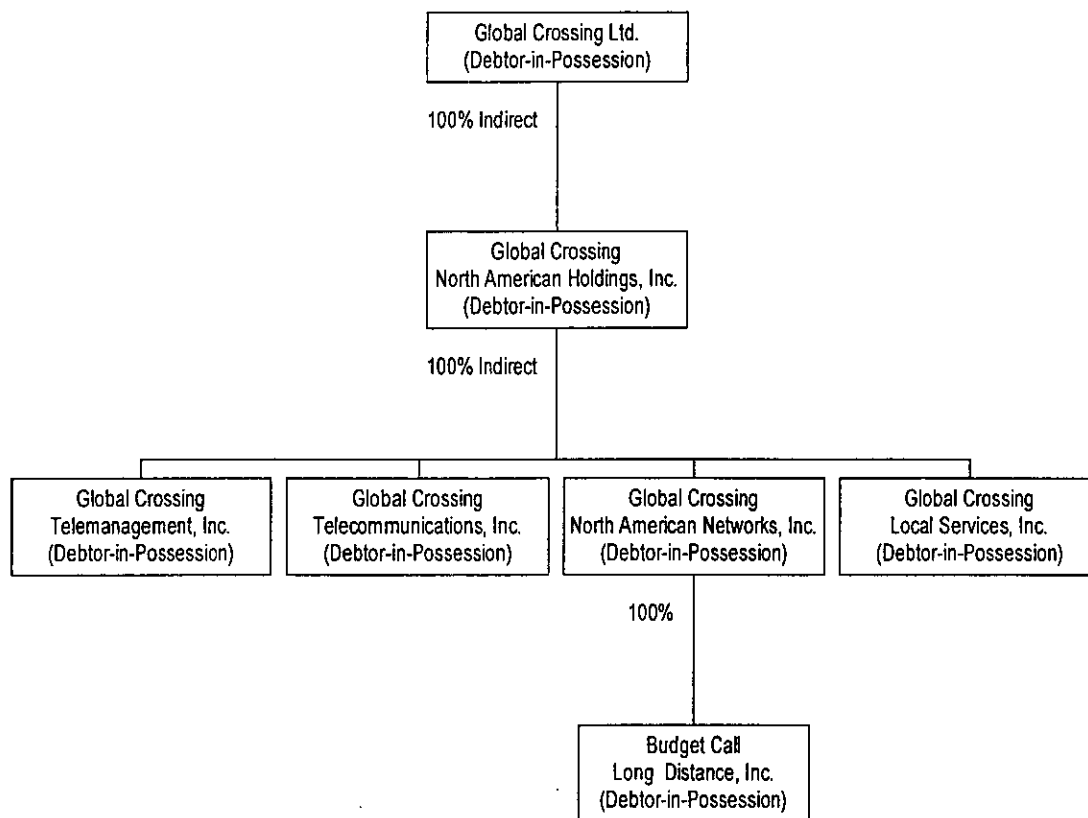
Global Crossing Ltd.
(Debtor-in-Possession)

100% Indirect

Global Crossing
North American Holdings, Inc.
(Debtor-in-Possession)

100% Indirect

Global Crossing
Telemanagement, Inc.
(Debtor-in-Possession)

Global Crossing
Telecommunications, Inc.
(Debtor-in-Possession)

Global Crossing
North American Networks, Inc.
(Debtor-in-Possession)

Global Crossing
Local Services, Inc.
(Debtor-in-Possession)

100%

Budget Call
Long Distance, Inc.
(Debtor-in-Possession)